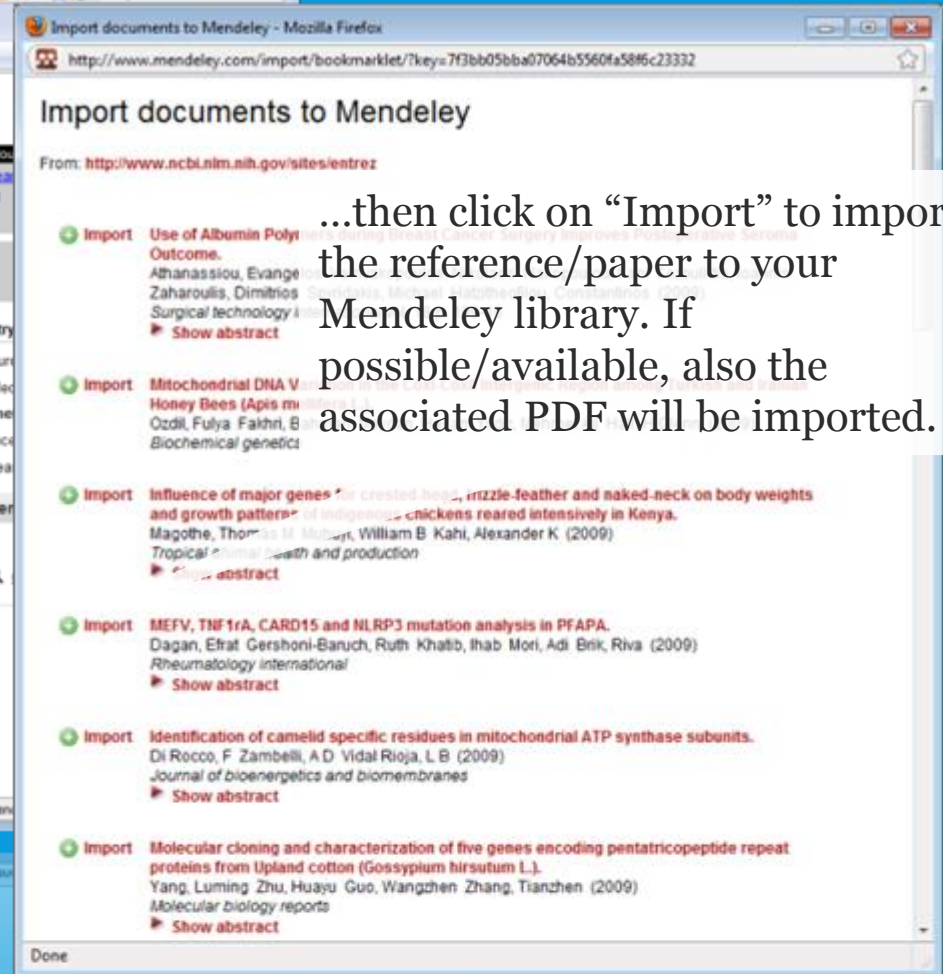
Import documents to Mendeley - Mozilla Firefox

http://www.mendeley.com/import/bookmarklet/?key=7f3bb05bba07064b5560fa58f6c23332

Import documents to Mendeley

From: http://www.ncbi.nlm.nih.gov/sites/entrez

...then click on "Import" to import the reference/paper to your Mendeley library. If possible/available, also the associated PDF will be imported.

Import Use of Albumin Poly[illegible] Outcome.
Athanassiou, Evange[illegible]
Zaharoulis, Dimitrios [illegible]
Surgical technology i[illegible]
Show abstract

Import Mitochondrial DNA V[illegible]
Honey Bees (Apis m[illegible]
Ozdil, Fulya Fakhri, B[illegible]
Biochemical genetics

Import Influence of major genes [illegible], frizzle-feather and naked-neck on body weights and growth pattern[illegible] chickens reared intensively in Kenya.
Magothe, Thom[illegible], William B Kahi, Alexander K (2009)
Tropical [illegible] health and production
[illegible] abstract

Import MEFV, TNF1rA, CARD15 and NLRP3 mutation analysis in PFAPA.
Dagan, Efrat Gershoni-Baruch, Ruth Khatib, Ihab Mori, Adi Brik, Riva (2009)
Rheumatology international
Show abstract

Import Identification of camelid specific residues in mitochondrial ATP synthase subunits.
Di Rocco, F Zambelli, A D Vidal Rioja, L B (2009)
Journal of bioenergetics and biomembranes
Show abstract

Import Molecular cloning and characterization of five genes encoding pentatricopeptide repeat proteins from Upland cotton (Gossypium hirsutum L.).
Yang, Luming Zhu, Huayu Guo, Wangzhen Zhang, Tianzhen (2009)
Molecular biology reports
Show abstract

Done